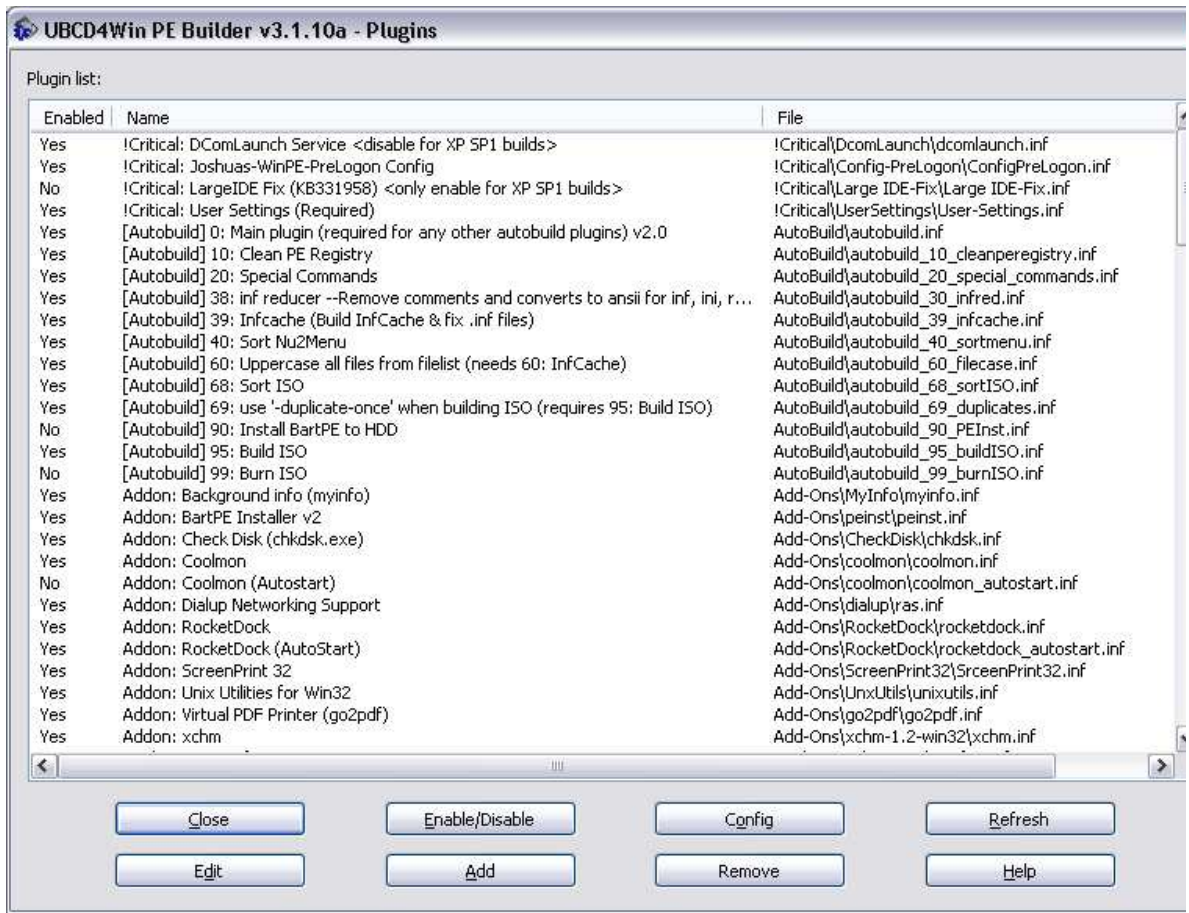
UBCD4Win PE Builder v3.1.10a - Plugins

Plugin list:

| Enabled | Name | File |
|---|---|---|
| Yes | !Critical: DComLaunch Service <disable for XP SP1 builds> | !Critical\DcomLaunch\dcomlaunch.inf |
| Yes | !Critical: Joshuas-WinPE-PreLogon Config | !Critical\Config-PreLogon\ConfigPreLogon.inf |
| No | !Critical: LargeIDE Fix (KB331958) <only enable for XP SP1 builds> | !Critical\Large IDE-Fix\Large IDE-Fix.inf |
| Yes | !Critical: User Settings (Required) | !Critical\UserSettings\User-Settings.inf |
| Yes | [Autobuild] 0: Main plugin (required for any other autobuild plugins) v2.0 | AutoBuild\autobuild.inf |
| Yes | [Autobuild] 10: Clean PE Registry | AutoBuild\autobuild_10_cleanperegistry.inf |
| Yes | [Autobuild] 20: Special Commands | AutoBuild\autobuild_20_special_commands.inf |
| Yes | [Autobuild] 38: inf reducer --Remove comments and converts to ansii for inf, ini, r... | AutoBuild\autobuild_30_infred.inf |
| Yes | [Autobuild] 39: Infcache (Build InfCache & fix .inf files) | AutoBuild\autobuild_39_infcache.inf |
| Yes | [Autobuild] 40: Sort Nu2Menu | AutoBuild\autobuild_40_sortmenu.inf |
| Yes | [Autobuild] 60: Uppercase all files from filelist (needs 60: InfCache) | AutoBuild\autobuild_60_filecase.inf |
| Yes | [Autobuild] 68: Sort ISO | AutoBuild\autobuild_68_sortISO.inf |
| Yes | [Autobuild] 69: use '-duplicate-once' when building ISO (requires 95: Build ISO) | AutoBuild\autobuild_69_duplicates.inf |
| No | [Autobuild] 90: Install BartPE to HDD | AutoBuild\autobuild_90_PEInst.inf |
| Yes | [Autobuild] 95: Build ISO | AutoBuild\autobuild_95_buildISO.inf |
| No | [Autobuild] 99: Burn ISO | AutoBuild\autobuild_99_burnISO.inf |
| Yes | Addon: Background info (myinfo) | Add-Ons\MyInfo\myinfo.inf |
| Yes | Addon: BartPE Installer v2 | Add-Ons\peinst\peinst.inf |
| Yes | Addon: Check Disk (chkdsk.exe) | Add-Ons\CheckDisk\chkdsk.inf |
| Yes | Addon: Coolmon | Add-Ons\coolmon\coolmon.inf |
| No | Addon: Coolmon (Autostart) | Add-Ons\coolmon\coolmon_autostart.inf |
| Yes | Addon: Dialup Networking Support | Add-Ons\dialup\ras.inf |
| Yes | Addon: RocketDock | Add-Ons\RocketDock\rocketdock.inf |
| Yes | Addon: RocketDock (AutoStart) | Add-Ons\RocketDock\rocketdock_autostart.inf |
| Yes | Addon: ScreenPrint 32 | Add-Ons\ScreenPrint32\SrceenPrint32.inf |
| Yes | Addon: Unix Utilities for Win32 | Add-Ons\UnxUtils\unixutils.inf |
| Yes | Addon: Virtual PDF Printer (go2pdf) | Add-Ons\go2pdf\go2pdf.inf |
| Yes | Addon: xchm | Add-Ons\xchm-1.2-win32\xchm.inf |

Close
Enable/Disable
Config
Refresh
Edit
Add
Remove
Help